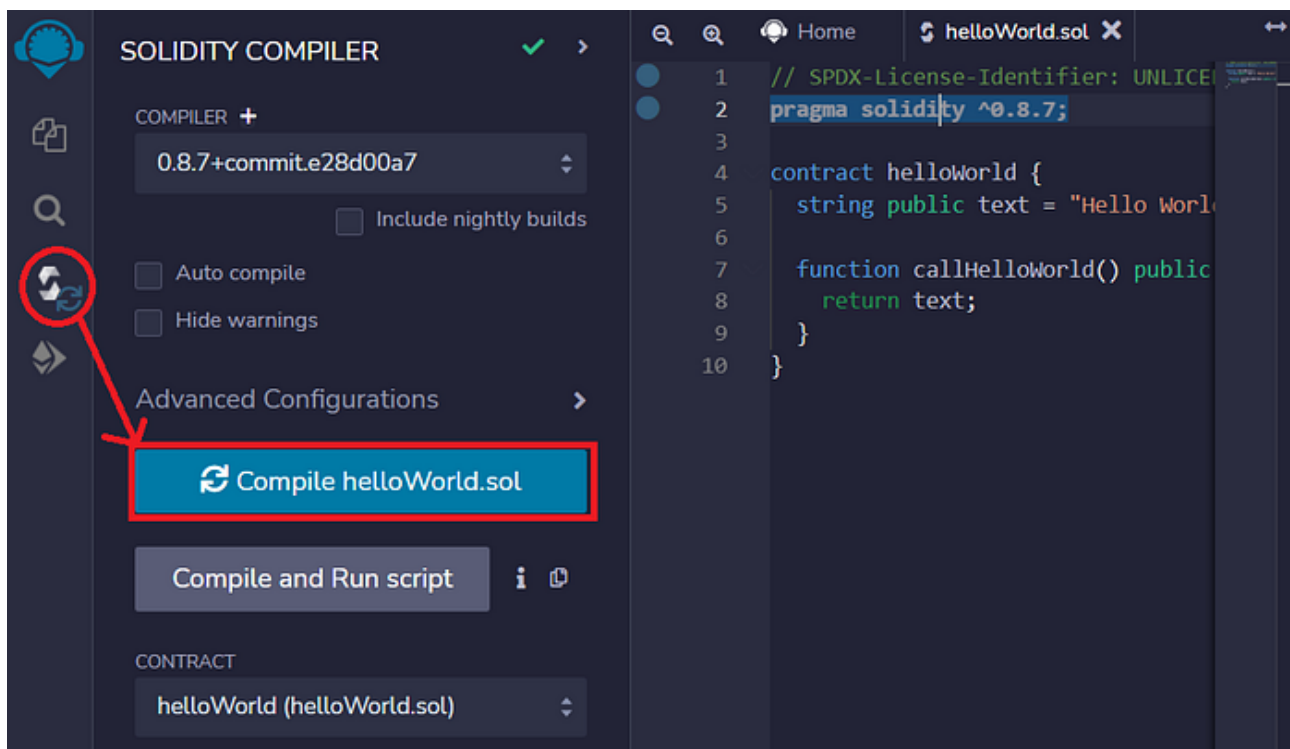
SOLIDITY COMPILER

COMPILER +

0.8.7+commit.e28d00a7

Include nightly builds

Auto compile

Hide warnings

Advanced Configurations

Compile helloWorld.sol

Compile and Run script

CONTRACT

helloWorld (helloWorld.sol)

Home

helloWorld.sol

1 // SPDX-License-Identifier: UNLICE
2 pragma solidity ^0.8.7;
3
4 contract helloWorld {
5 string public text = "Hello Worl
6
7 function callHelloWorld() public
8 return text;
9 }
10 }